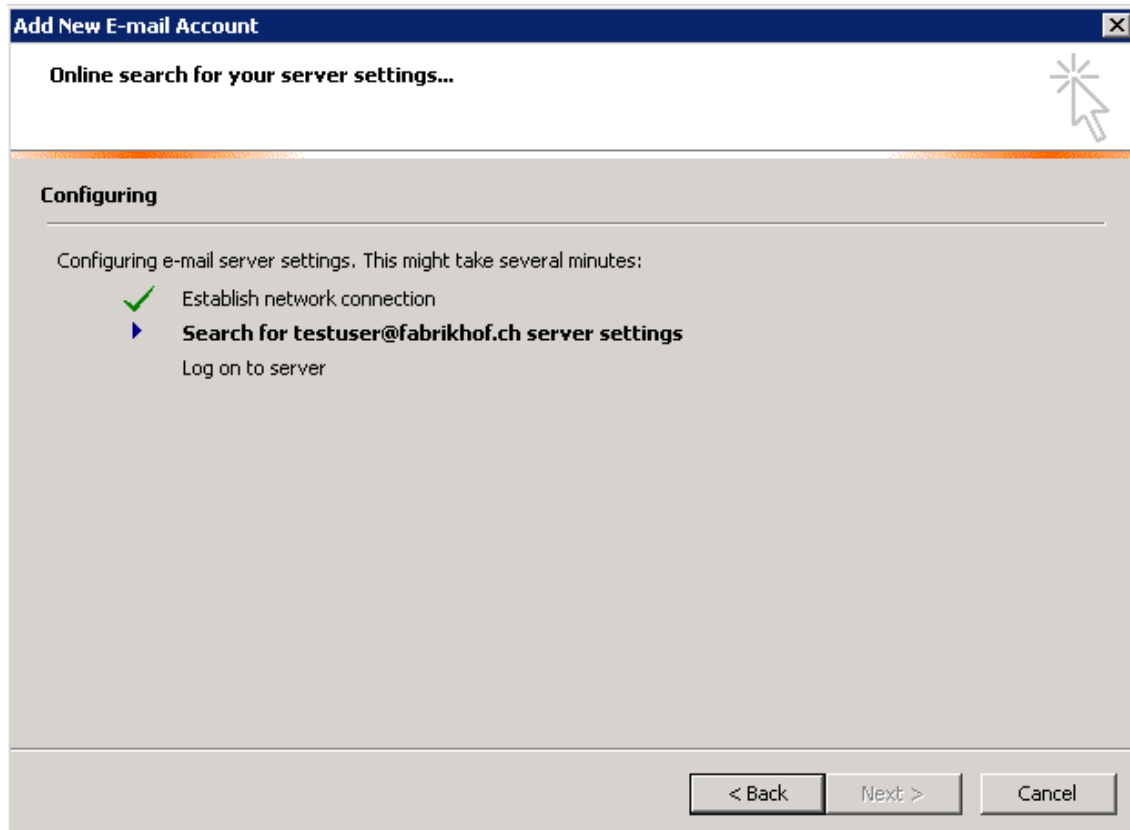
Add New E-mail Account

Online search for your server settings...

Configuring

Configuring e-mail server settings. This might take several minutes:

Establish network connection

Search for testuser@fabrikhof.ch server settings

Log on to server

< Back Next > Cancel